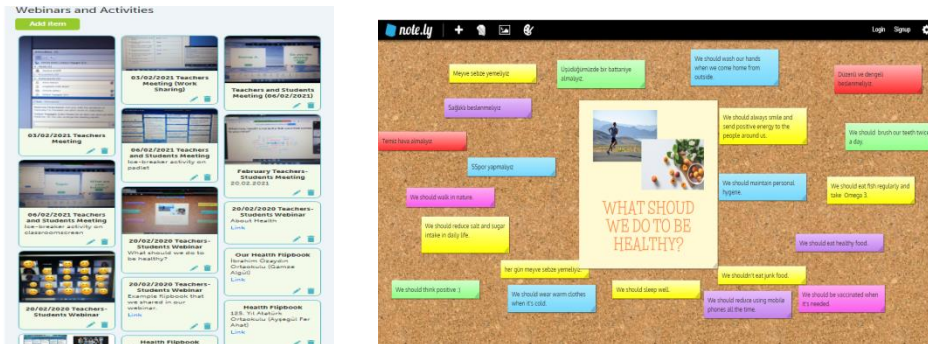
Webinars and Activities

Add item

03/02/2021 Teachers Meeting

03/02/2021 Teachers Meeting (Work Sharing)

Teachers and Students Meeting (06/02/2021)

06/02/2021 Teachers and Students Meeting

Ice-breaker activity on padlet

February Teachers-Students Meeting

20.02.2021

06/02/2021 Teachers and Students Meeting

Ice-breaker activity on classroomscreen

20/02/2020 Teachers-Students Webinar

What should we do to be healthy?

20/02/2020 Teachers-Students Webinar

About Health

Link

Our Health Flipbook

İbrahim Özaydın Ortaokulu (Gamze Algül)

Link

20/02/2020 Teachers-Students Webinar

20/02/2020 Teachers-Students Webinar

Example flipbook that we shared in our webinar.

Link

Health Flipbook

125. Yıl Atatürk Ortaokulu (Ayşegül Fer Anat)

Link

Health Flipbook

note.ly

Login Signup

Meyve sebze yemeliyiz

Uyuduğumuzda bir battaniye olmalıyız.

We should wash our hands when we come home from outside.

Düzenli ve dengeli beslenmeliyiz

Sağlıklı beslenmeliyiz

We should always smile and send positive energy to the people around us.

Temiz hava almalıyız

We should brush our teeth twice a day.

Spor yapmalıyız

We should maintain personal hygiene.

We should walk in nature.

We should eat fish regularly and take Omega 3.

WHAT SHOUD WE DO TO BE HEALTHY?

We should reduce salt and sugar intake in daily life.

We should eat healthy food.

her gün meyve sebze yemeliyiz

We shouldn't eat junk food.

We should think positive :)

We should wear warm clothes when it's cold.

We should sleep well.

We should reduce using mobile phones all the time.

We should be vaccinated when it's needed.